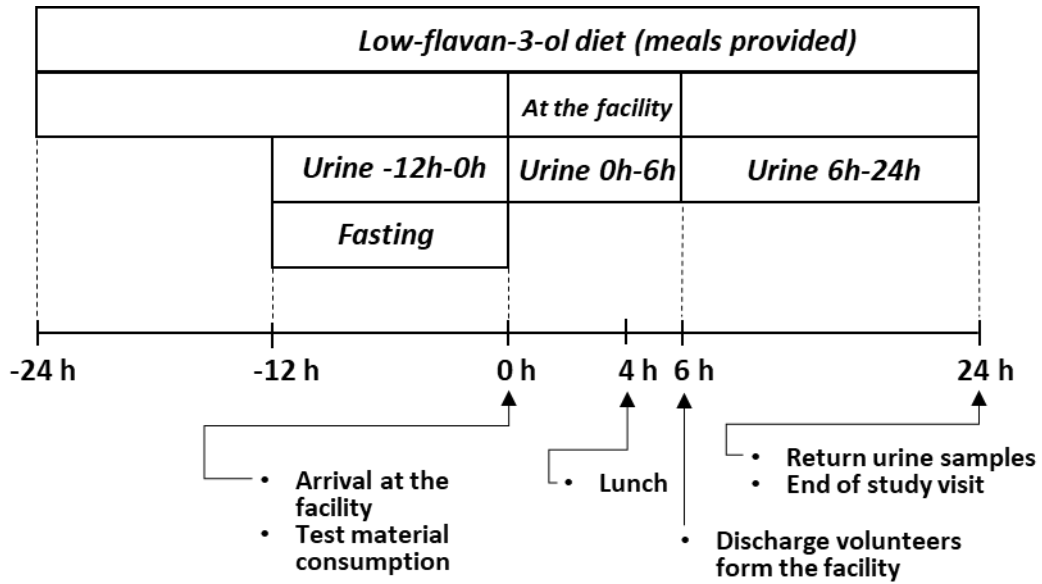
Low-flavan-3-ol diet (meals provided)

At the facility

Urine -12h-0h

Urine 0h-6h

Urine 6h-24h

Fasting

-24 h

-12 h

0 h

4 h

6 h

24 h

• Arrival at the facility
• Test material consumption

• Lunch

• Discharge volunteers form the facility

• Return urine samples
• End of study visit